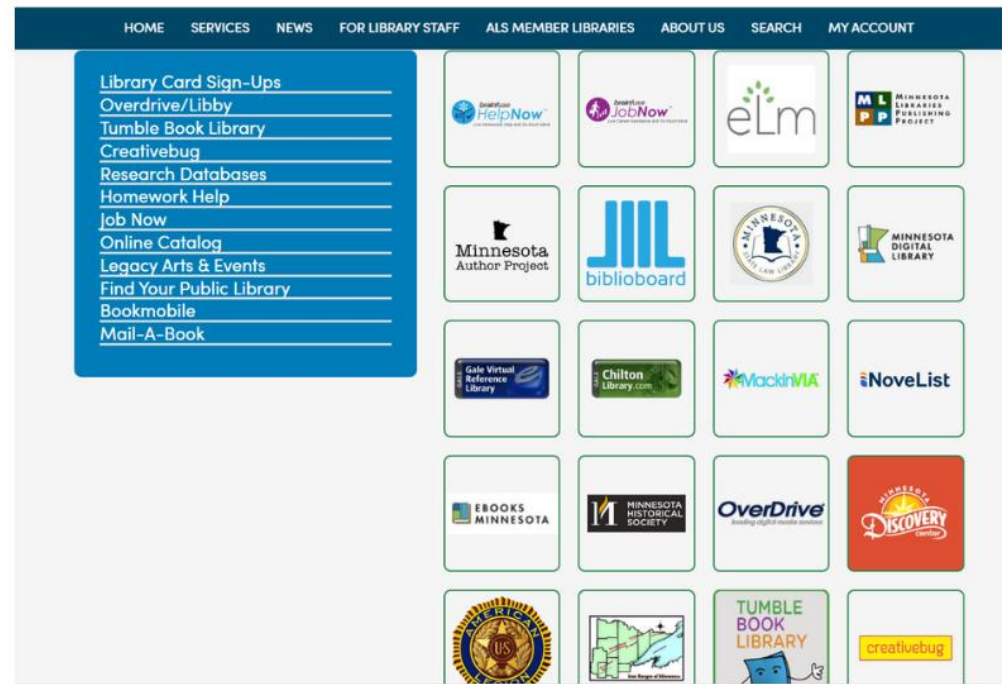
HOME SERVICES NEWS FOR LIBRARY STAFF ALS MEMBER LIBRARIES ABOUT US SEARCH MY ACCOUNT

Library Card Sign-Ups
Overdrive/Libby
Tumble Book Library
Creativebug
Research Databases
Homework Help
Job Now
Online Catalog
Legacy Arts & Events
Find Your Public Library
Bookmobile
Mail-A-Book

brainfuse HelpNow

brainfuse JobNow

eLm

MLPP Minnesota Libraries Publishing Project

Minnesota Author Project

biblioboard

Minnesota State Law Library

Minnesota Digital Library

Gale Virtual Reference Library

Chilton Library.com

MackinVIA

NoveList

EBOOKS MINNESOTA

Minnesota Historical Society

OverDrive

Minnesota Discovery Center

American Legion

TUMBLE BOOK LIBRARY

creativebug